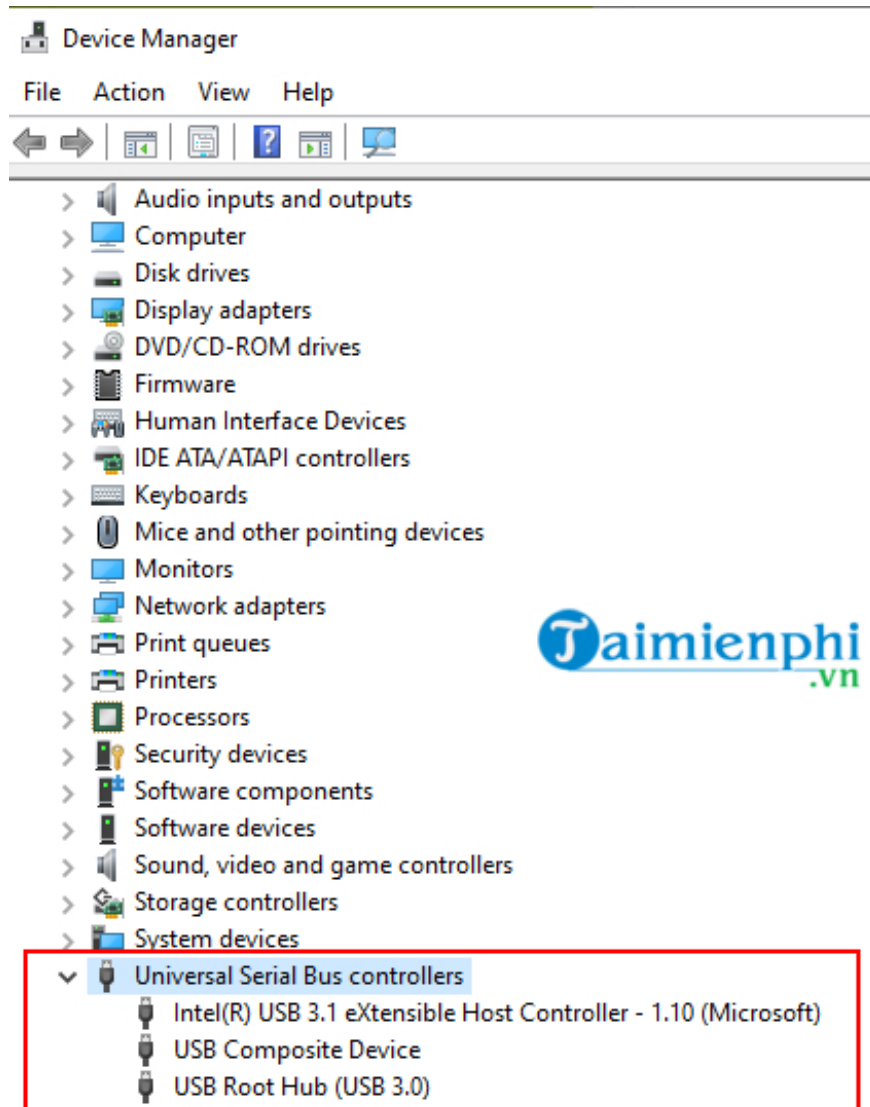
Device Manager

File Action View Help

Audio inputs and outputs
Computer
Disk drives
Display adapters
DVD/CD-ROM drives
Firmware
Human Interface Devices
IDE ATA/ATAPI controllers
Keyboards
Mice and other pointing devices
Monitors
Network adapters
Print queues
Printers
Processors
Security devices
Software components
Software devices
Sound, video and game controllers
Storage controllers
System devices
Universal Serial Bus controllers
Intel(R) USB 3.1 eXtensible Host Controller - 1.10 (Microsoft)
USB Composite Device
USB Root Hub (USB 3.0)

Taimienphi
.vn